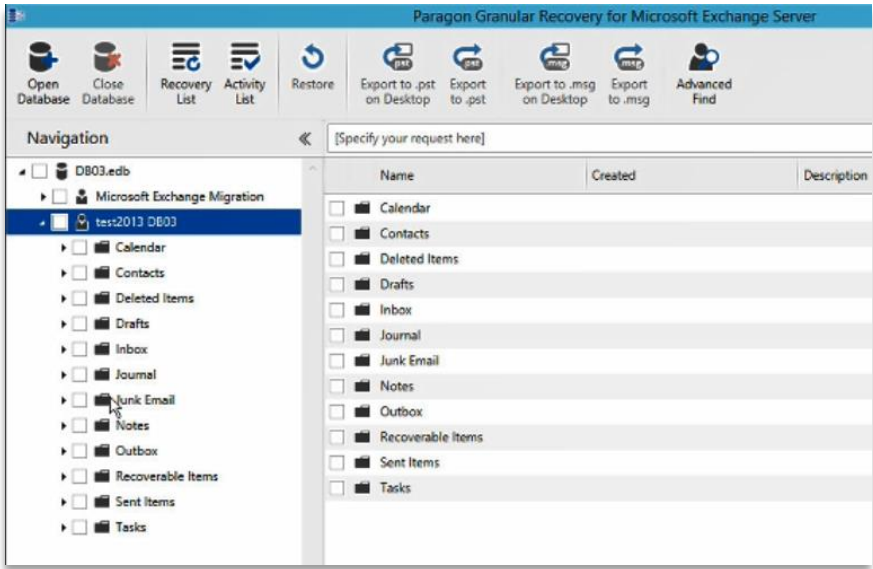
Paragon Granular Recovery for Microsoft Exchange Server

Open Database
Close Database
Recovery List
Activity List
Restore
pst Export to .pst on Desktop
pst Export to .pst
msg Export to .msg on Desktop
msg Export to .msg
Advanced Find

Navigation
«
[Specify your request here]

DB03.edb
Microsoft Exchange Migration
test2013 DB03
Calendar
Contacts
Deleted Items
Drafts
Inbox
Journal
Junk Email
Notes
Outbox
Recoverable Items
Sent Items
Tasks

| Name | Created | Description |
|---|---|---|
| Calendar | | |
| Contacts | | |
| Deleted Items | | |
| Drafts | | |
| Inbox | | |
| Journal | | |
| Junk Email | | |
| Notes | | |
| Outbox | | |
| Recoverable Items | | |
| Sent Items | | |
| Tasks | | |